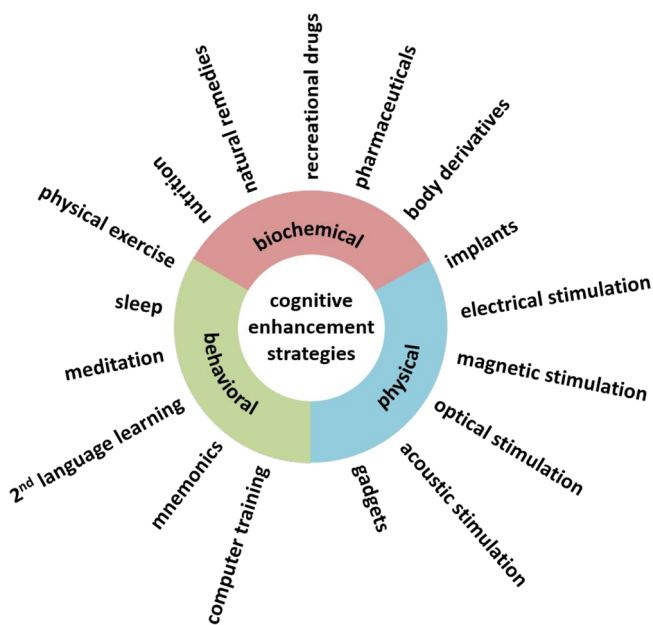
cognitive enhancement strategies

biochemical

behavioral

physical

nutrition

natural remedies

recreational drugs

pharmaceuticals

body derivatives

implants

electrical stimulation

magnetic stimulation

optical stimulation

acoustic stimulation

gadgets

computer training

mnemonics

2$^{nd}$ language learning

meditation

sleep

physical exercise